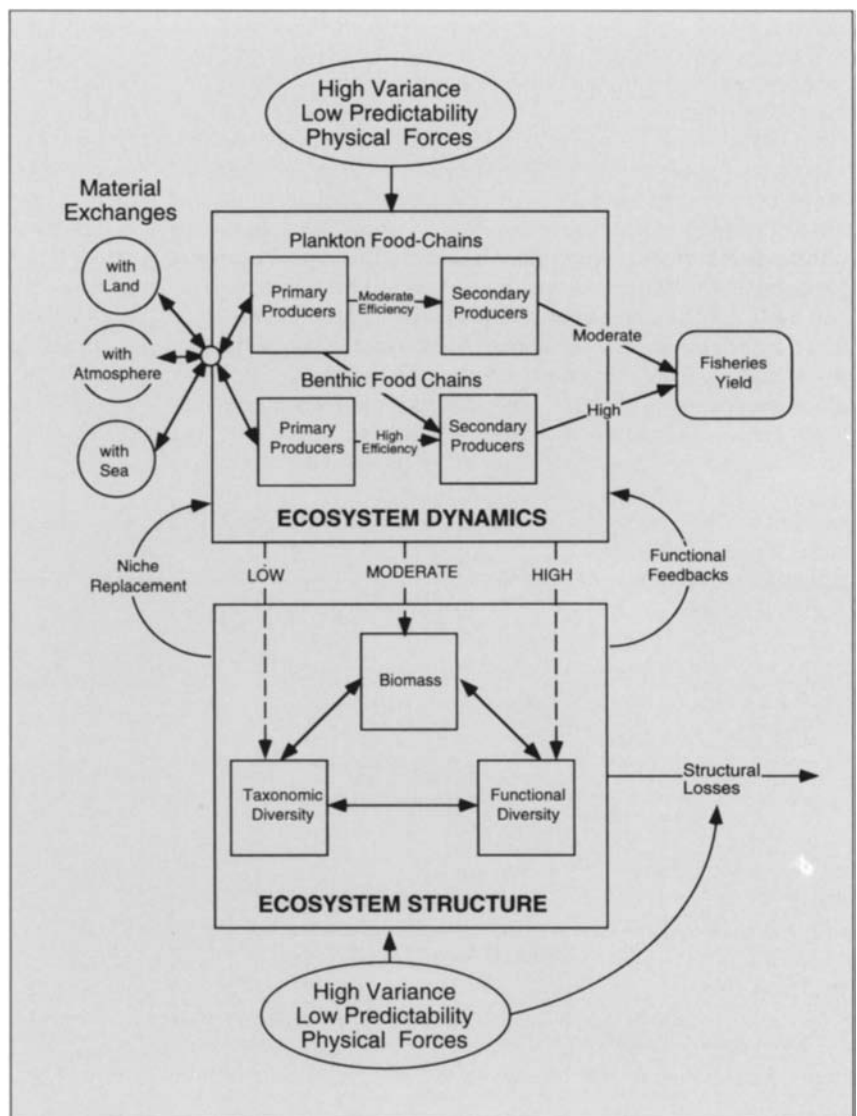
High Variance
Low Predictability
Physical Forces

Material Exchanges

with Land

with Atmosphere

with Sea

Plankton Food-Chains

Primary Producers

Moderate Efficiency

Secondary Producers

Moderate

Fisheries Yield

Benthic Food Chains

Primary Producers

High Efficiency

Secondary Producers

High

ECOSYSTEM DYNAMICS

Niche Replacement

LOW

MODERATE

HIGH

Functional Feedbacks

Biomass

Taxonomic Diversity

Functional Diversity

Structural Losses

ECOSYSTEM STRUCTURE

High Variance
Low Predictability
Physical Forces